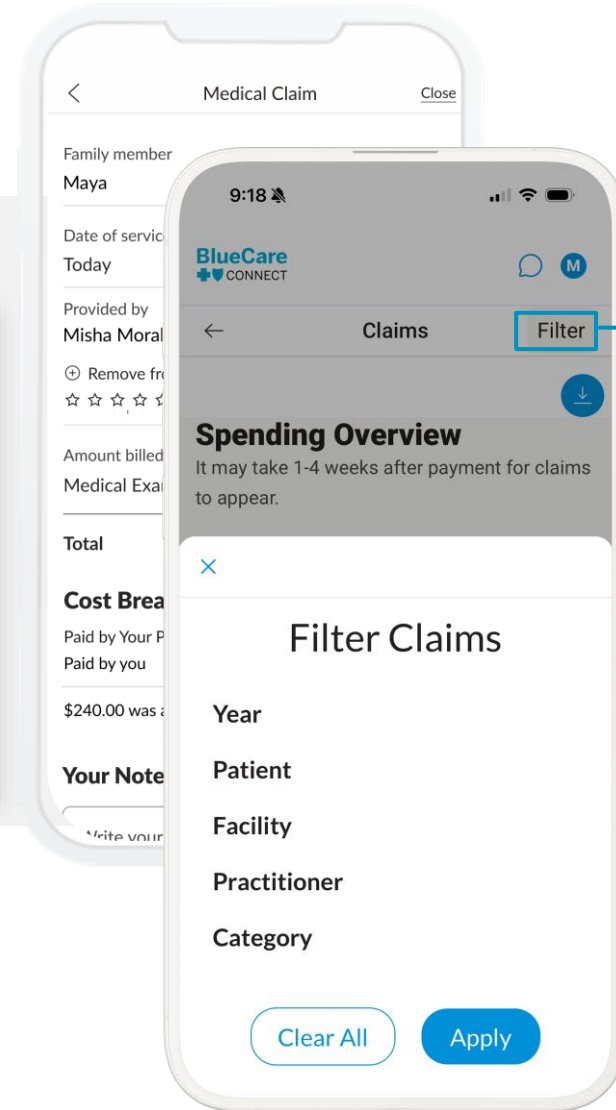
Medical Claim
Close

Family member
Maya

Date of servic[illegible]
Today

Provided by
Misha Moral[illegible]

⊕ Remove fr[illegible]

Amount billed
Medical Exa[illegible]

Total

Cost Brea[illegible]

Paid by Your P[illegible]
Paid by you

$240.00 was a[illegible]

Your Note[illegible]

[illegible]rite your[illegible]

9:18

BlueCare CONNECT

M

Claims
Filter

Spending Overview
It may take 1-4 weeks after payment for claims to appear.

Filter Claims

Year

Patient

Facility

Practitioner

Category

Clear All
Apply